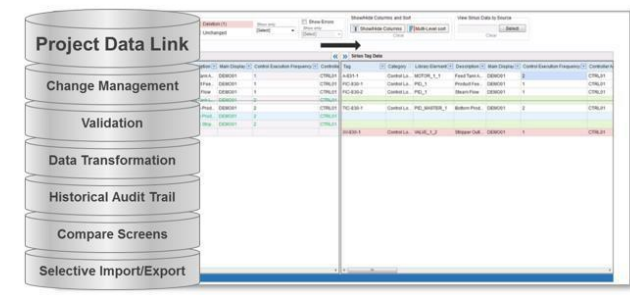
Project Data Link

Change Management

Validation

Data Transformation

Historical Audit Trail

Compare Screens

Selective Import/Export

Deviation (1)
Unchanged

Show Errors

Show/Hide Columns and Sort

Show/Hide Columns

Multi-Level sort

View Sirius Data to Source

Select

Clear

Clear

Sirius Tag Data

| Tag | Category | Library Element | Description | Main Display | Control Execution Frequency | Controller |
|---|---|---|---|---|---|---|
| I-031-1 | Control Lo... | MOTOR_1_1 | Feed Tank I... | DEMO01 | 2 | CTRL01 |
| FIC-030-1 | Control Lo... | PID_1 | Product Flo... | DEMO01 | 1 | CTRL01 |
| FIC-030-2 | Control Lo... | PID_1 | Steam Flow | DEMO01 | 1 | CTRL01 |
| TIC-030-1 | Control Lo... | PID_MASTER_1 | Bottom Prod... | DEMO01 | 2 | CTRL01 |
| XV-030-1 | Control Lo... | VALVE_1_2 | Stripper Out... | DEMO01 | 1 | CTRL01 |

| Description | Main Display | Control Execution Frequency | Controller |
|---|---|---|---|
| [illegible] | DEMO01 | 1 | CTRL01 |
| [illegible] | DEMO01 | 1 | CTRL01 |
| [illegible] | DEMO01 | 1 | CTRL01 |
| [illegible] | DEMO01 | 2 | CTRL01 |
| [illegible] | DEMO01 | 2 | CTRL01 |
| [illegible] | DEMO01 | 2 | CTRL01 |
| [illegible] | DEMO01 | 2 | CTRL01 |